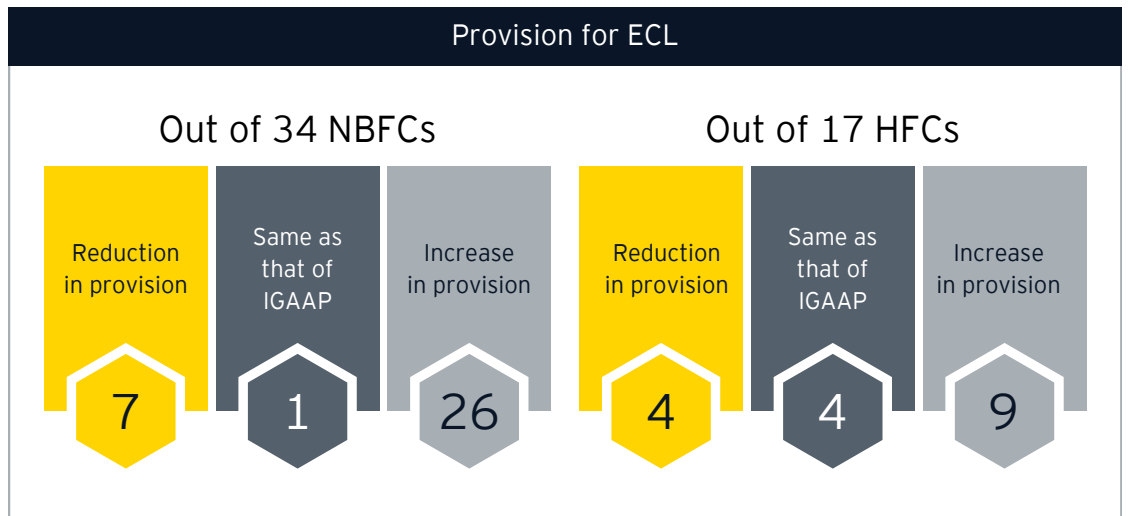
Provision for ECL

Out of 34 NBFCs

Reduction in provision

7

Same as that of IGAAP

1

Increase in provision

26

Out of 17 HFCs

Reduction in provision

4

Same as that of IGAAP

4

Increase in provision

9